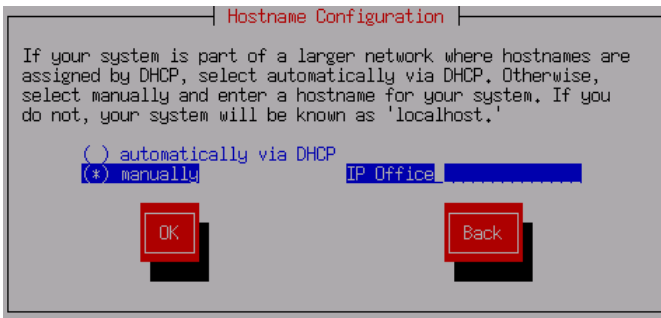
Hostname Configuration

If your system is part of a larger network where hostnames are assigned by DHCP, select automatically via DHCP. Otherwise, select manually and enter a hostname for your system. If you do not, your system will be known as 'localhost.'

( ) automatically via DHCP
(*) manually

IP Office

OK

Back